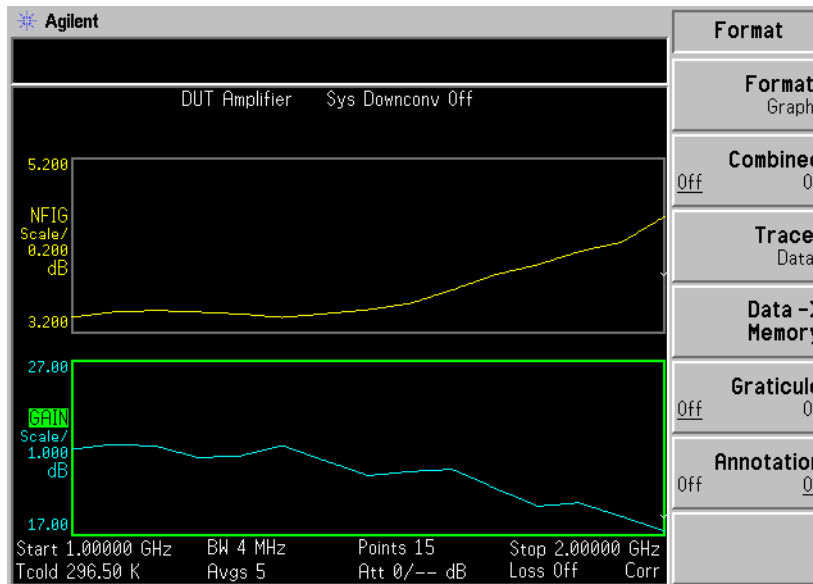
Agilent

DUT Amplifier Sys Downconv Off

5.200

NFIG
Scale/
0.200
dB

3.200

27.00

GAIN
Scale/
1.000
dB

17.00

Start 1.00000 GHz BW 4 MHz Points 15 Stop 2.00000 GHz
Tcold 296.50 K Avgs 5 Att 0/-- dB Loss Off Corr

Format

Format
Graph

Combined
Off 0

Trace
Data

Data -
Memory

Graticule
Off 0

Annotation
Off 0